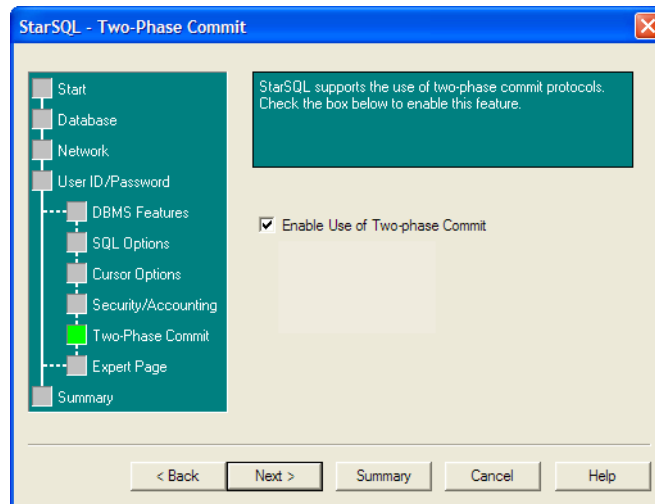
StarSQL - Two-Phase Commit

Start
Database
Network
User ID/Password
DBMS Features
SQL Options
Cursor Options
Security/Accounting
Two-Phase Commit
Expert Page
Summary

StarSQL supports the use of two-phase commit protocols. Check the box below to enable this feature.

☑ Enable Use of Two-phase Commit

< Back | Next > | Summary | Cancel | Help